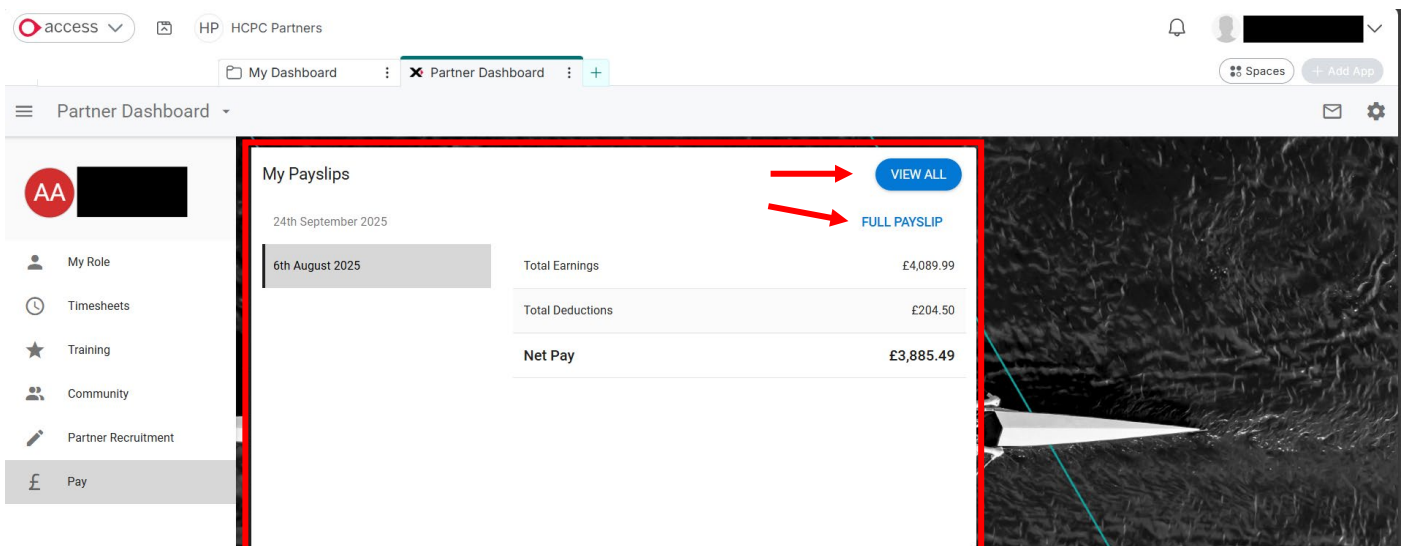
access

HP HCPC Partners

My Dashboard

Partner Dashboard

+

Spaces

+ Add App

Partner Dashboard

AA

My Role

Timesheets

Training

Community

Partner Recruitment

£ Pay

My Payslips

VIEW ALL

24th September 2025

FULL PAYSLIP

6th August 2025

| | |
|---|---|
| Total Earnings | £4,089.99 |
| Total Deductions | £204.50 |
| Net Pay | £3,885.49 |